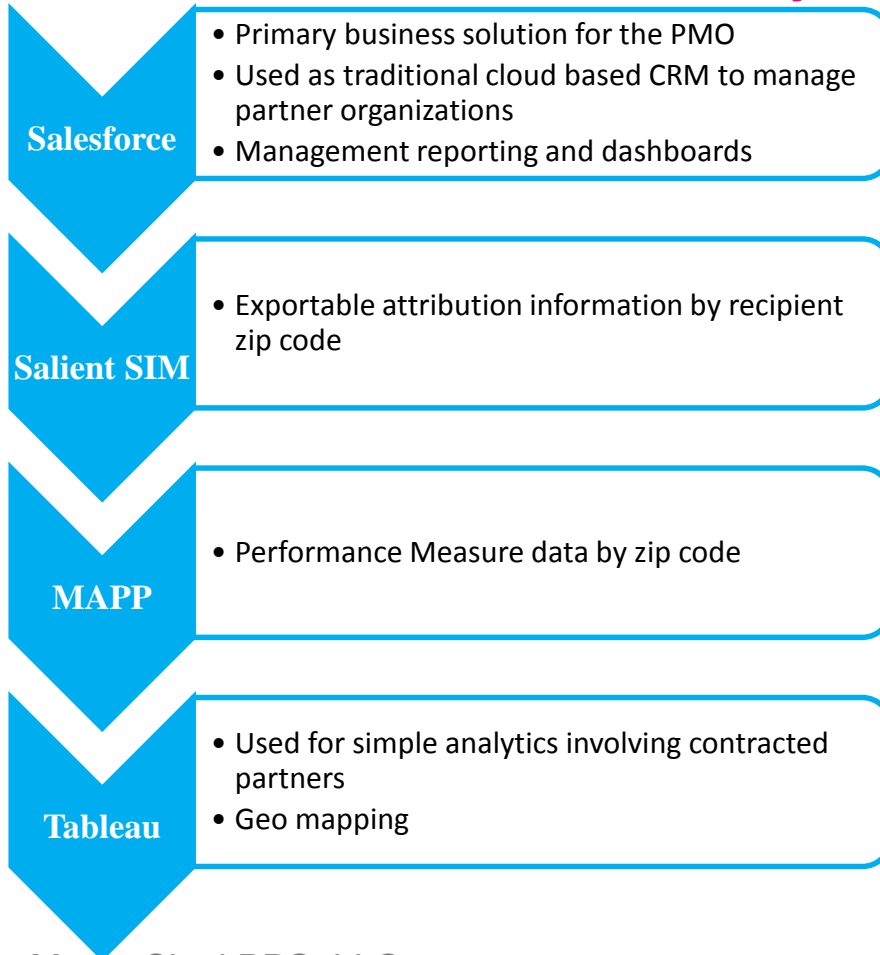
Salesforce

• Primary business solution for the PMO
• Used as traditional cloud based CRM to manage partner organizations
• Management reporting and dashboards

Salient SIM

• Exportable attribution information by recipient zip code

MAPP

• Performance Measure data by zip code

Tableau

• Used for simple analytics involving contracted partners
• Geo mapping

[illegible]